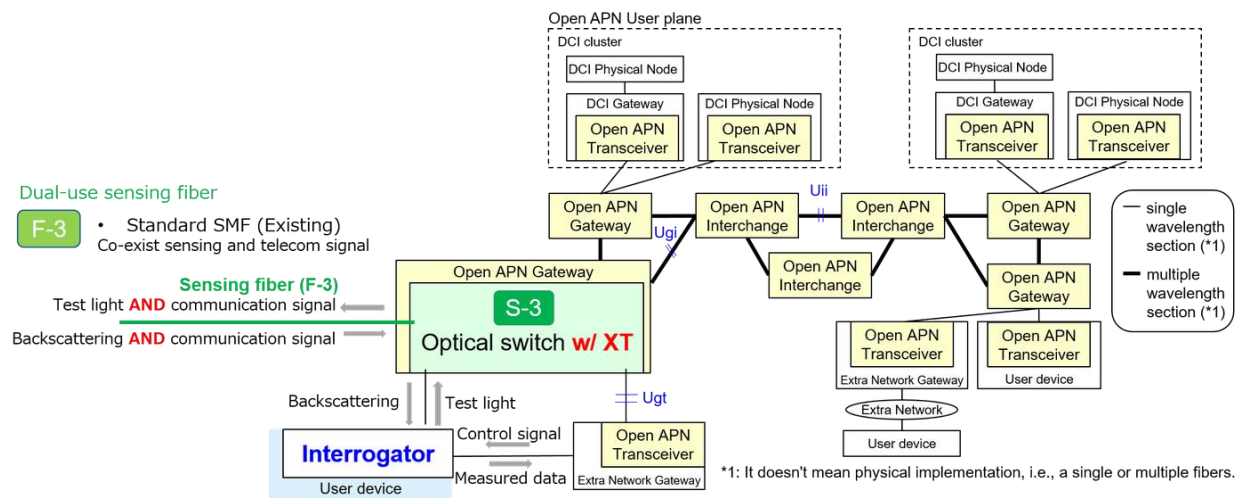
Open APN User plane

DCI cluster

DCI Physical Node

DCI Gateway

Open APN Transceiver

DCI Physical Node

Open APN Transceiver

DCI cluster

DCI Physical Node

DCI Gateway

Open APN Transceiver

DCI Physical Node

Open APN Transceiver

Dual-use sensing fiber

F-3

• Standard SMF (Existing)
Co-exist sensing and telecom signal

Open APN Gateway

Ugi

Open APN Interchange

Uii

Open APN Interchange

Open APN Gateway

Open APN Interchange

Open APN Gateway

— single wavelength section (*1)

— multiple wavelength section (*1)

Open APN Gateway

Sensing fiber (F-3)

Test light AND communication signal

Backscattering AND communication signal

S-3

Optical switch w/ XT

Open APN Transceiver

Extra Network Gateway

Open APN Transceiver

User device

Extra Network

User device

Backscattering

Test light

Ugt

Interrogator

User device

Control signal

Measured data

Open APN Transceiver

Extra Network Gateway

*1: It doesn't mean physical implementation, i.e., a single or multiple fibers.